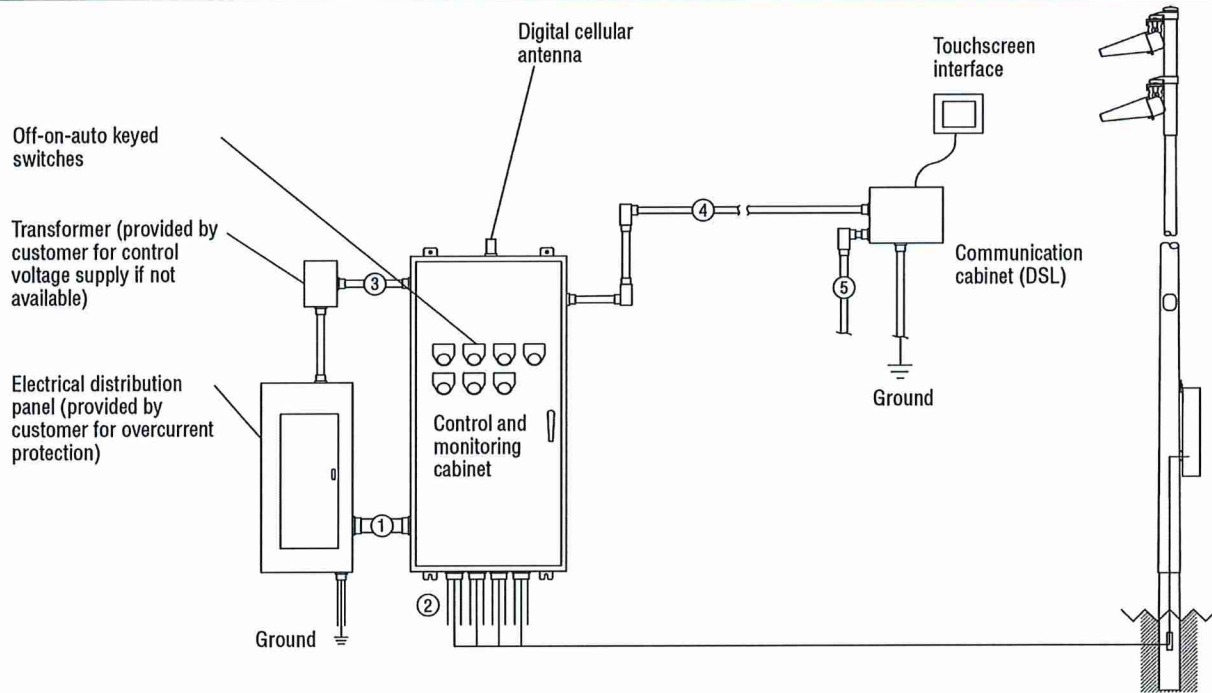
Digital cellular antenna

Touchscreen interface

Off-on-auto keyed switches

Transformer (provided by customer for control voltage supply if not available)

Electrical distribution panel (provided by customer for overcurrent protection)

Control and monitoring cabinet

Communication cabinet (DSL)

Ground

Ground

①

②

③

④

⑤